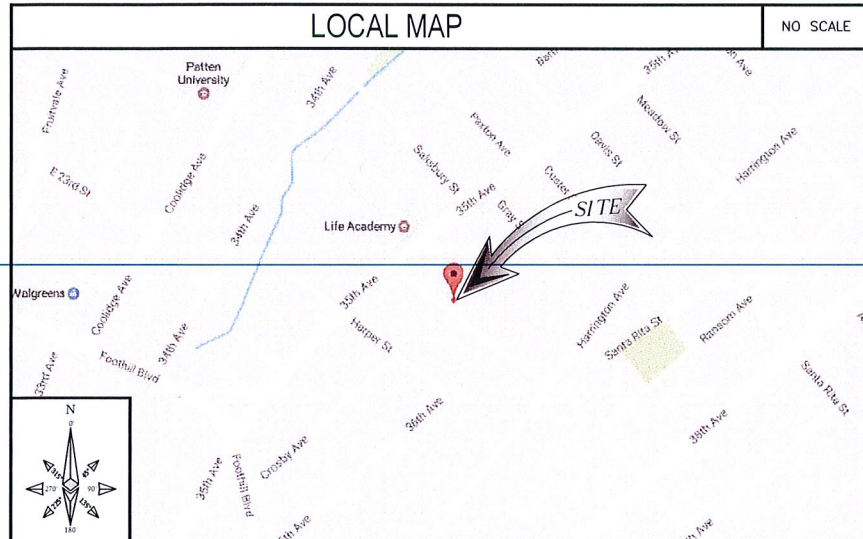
LOCAL MAP

NO SCALE

Patten University

Fruitvale Ave

34th Ave

E 23rd St

Coolidge Ave

34th Ave

Life Academy

Walgreens

Coolidge Ave

34th Ave

Foothill Blvd

33rd Ave

35th Ave

Harper St

Salisbury St

35th Ave

Gray St

Custer

Penbo Ave

Davis St

Meadow St

35th Ave

Harrington Ave

SITE

Harrington Ave

Santa Rita St

Ransom Ave

Santa Rita St

36th Ave

38th Ave

Crosby Ave

35th Ave

Foothill Blvd

N

0

45

90

135

180

225

270

315